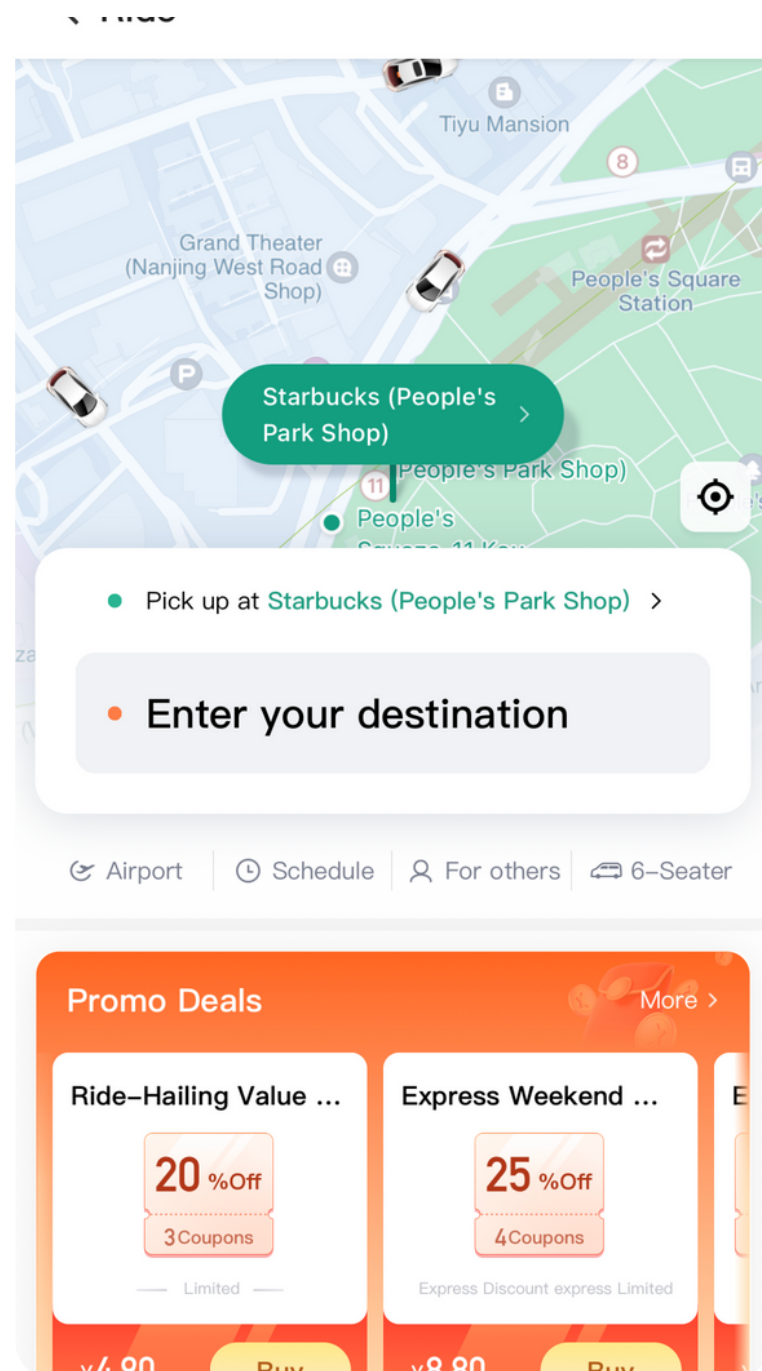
Tiyu Mansion

8

Grand Theater (Nanjing West Road Shop)

People's Square Station

Starbucks (People's Park Shop) >

People's Park Shop)

11

People's

Pick up at Starbucks (People's Park Shop) >

Enter your destination

Airport | Schedule | For others | 6-Seater

Promo Deals

More >

Ride-Hailing Value ...

20 %Off

3 Coupons

Limited

Express Weekend ...

25 %Off

4 Coupons

Express Discount express Limited

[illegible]